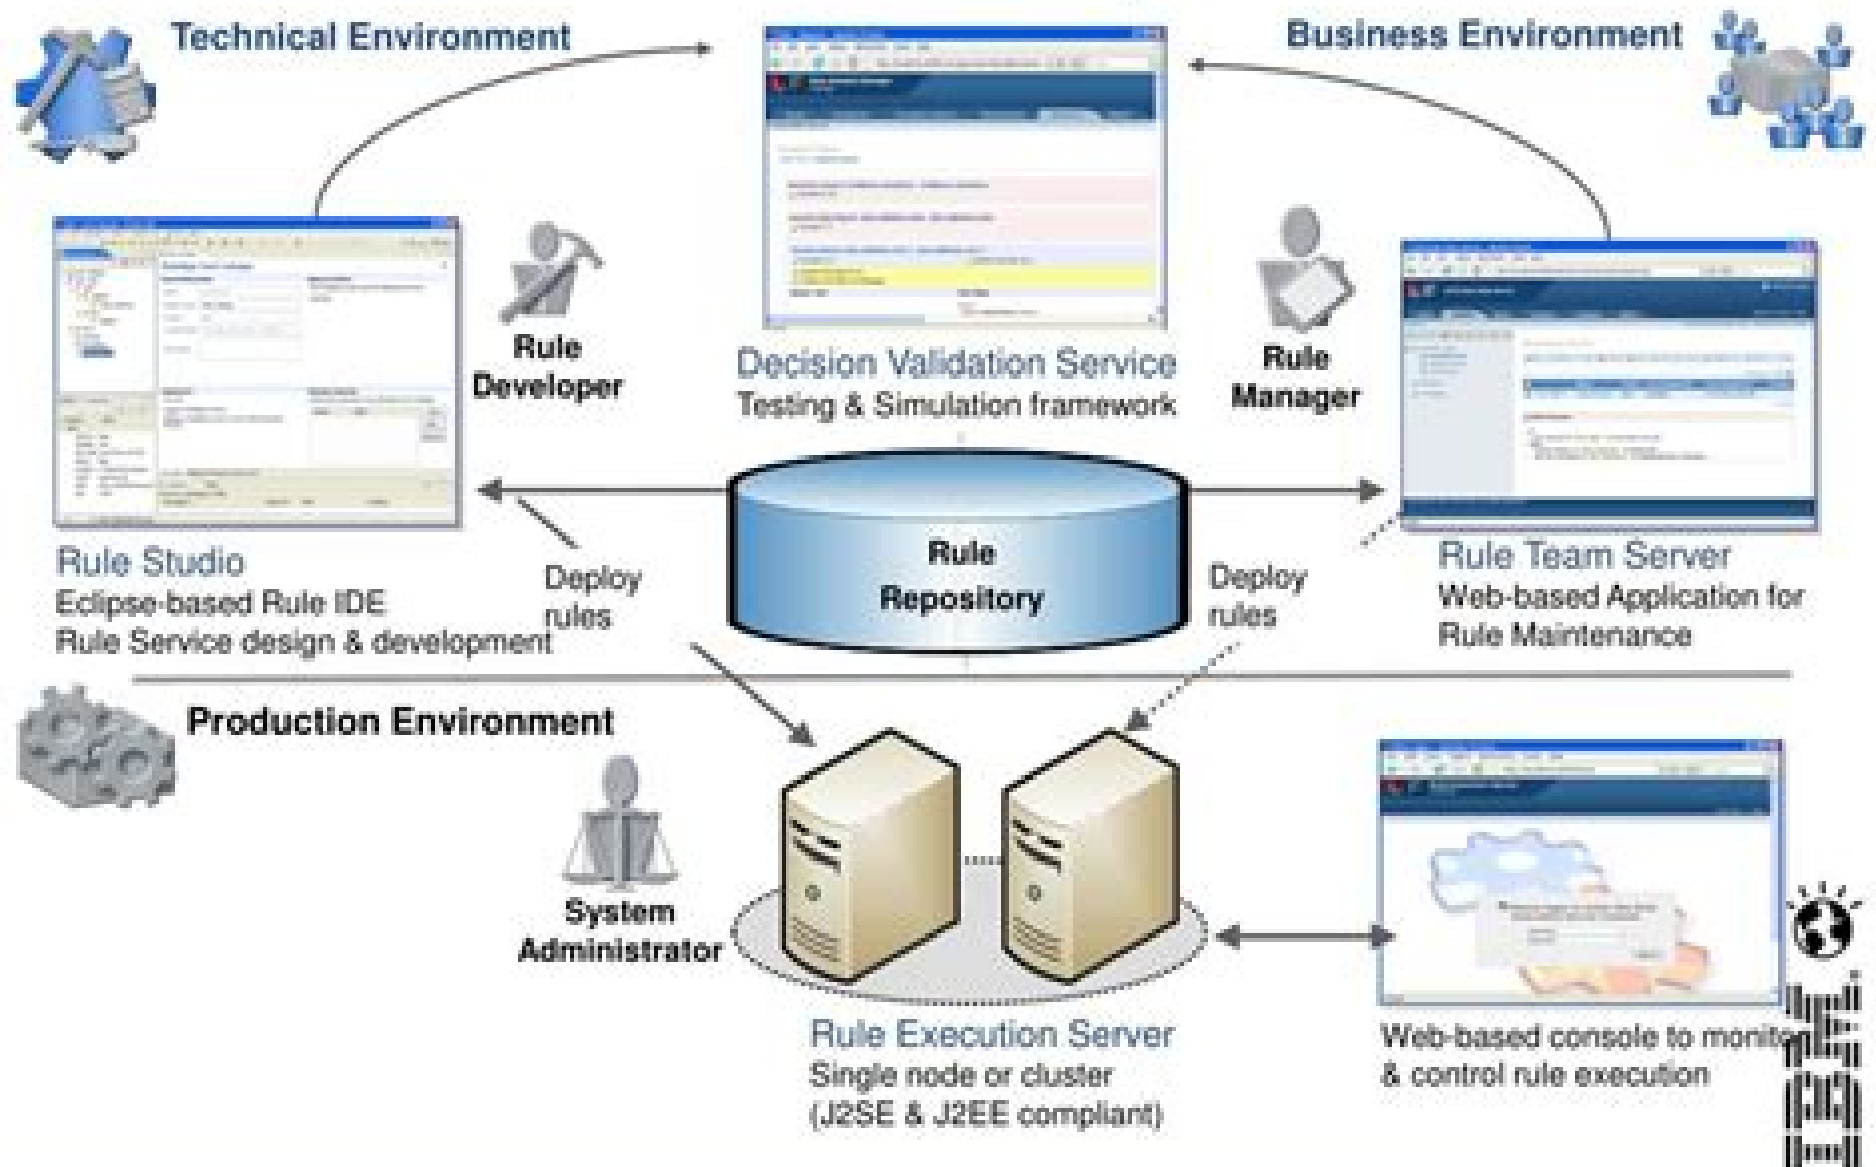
Technical Environment

Business Environment

Rule Developer

Decision Validation Service
Testing & Simulation framework

Rule Manager

Rule Studio
Eclipse-based Rule IDE
Rule Service design & development

Deploy rules

Rule Repository

Deploy rules

Rule Team Server
Web-based Application for Rule Maintenance

Production Environment

System Administrator

Rule Execution Server
Single node or cluster
(J2SE & J2EE compliant)

Web-based console to monitor & control rule execution

IBM